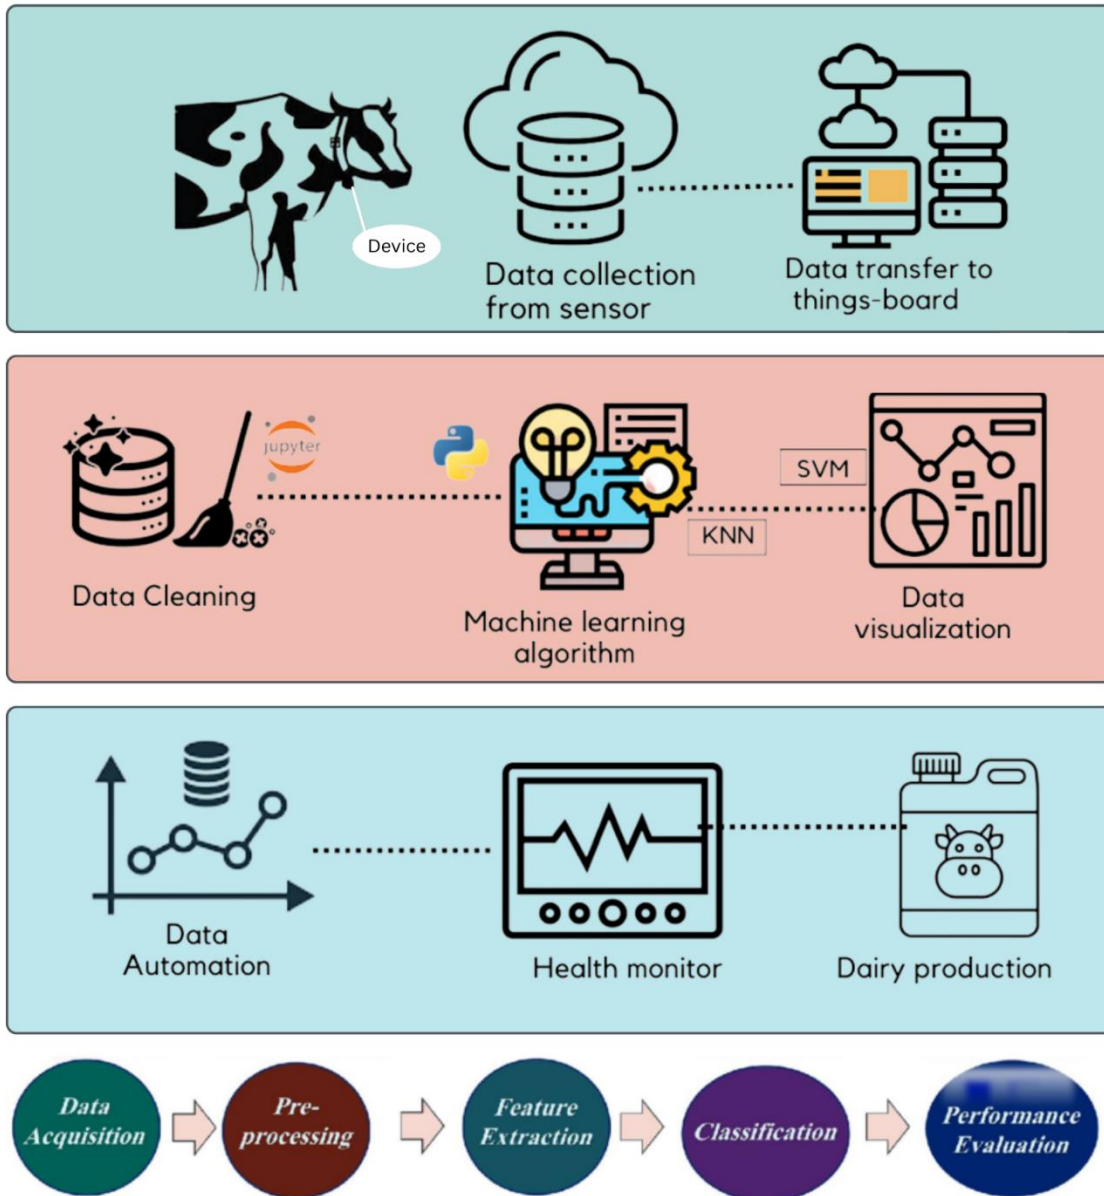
Device

Data collection from sensor

Data transfer to things-board

jupyter

Data Cleaning

SVM

KNN

Machine learning algorithm

Data visualization

Data Automation

Health monitor

Dairy production

Data Acquisition

Pre-processing

Feature Extraction

Classification

Performance Evaluation